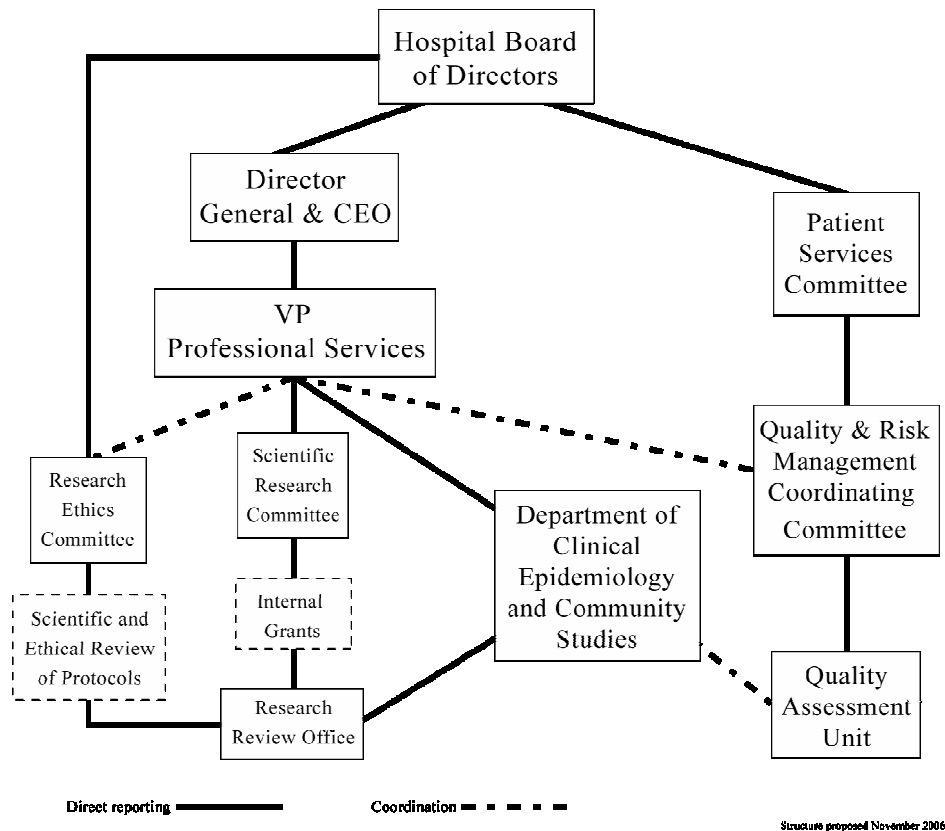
Hospital Board of Dircctors

Director General & CEO

Patient Services Committee

VP Professional Services

Quality & Risk Management Coordinating Committee

Research Ethics Committee

Scientific Research Committee

Department of Clinical Epidemiology and Community Studies

Scientific and Ethical Review of Protocols

Internal Grants

Quality Assessment Unit

Research Review Office

Direct reporting

Coordination

Structure proposed November 2006